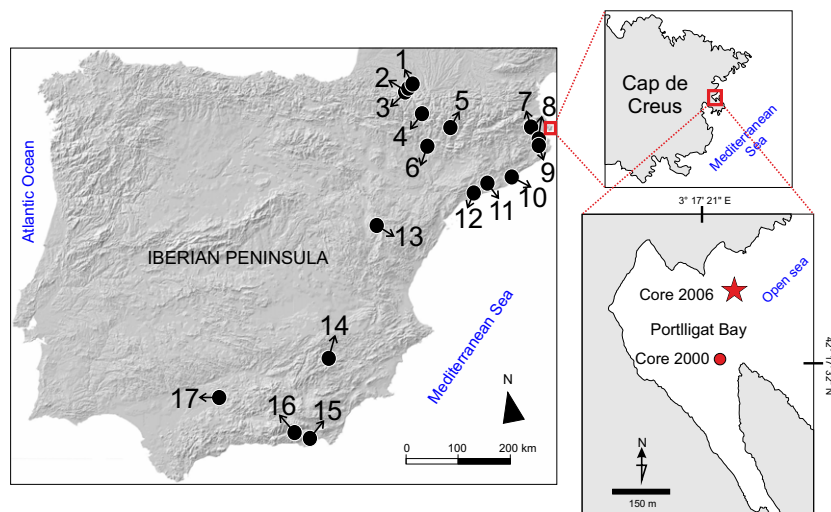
Atlantic Ocean

IBERIAN PENINSULA

Mediterranean Sea

1
2
3
4
5
6
7
8
9
10
11
12
13
14
15
16
17

N

0 100 200 km

Cap de Creus

Mediterranean Sea

3° 17' 21" E

Core 2006

Open sea

Portlligat Bay

Core 2000

42° 17' 32" N

N

150 m